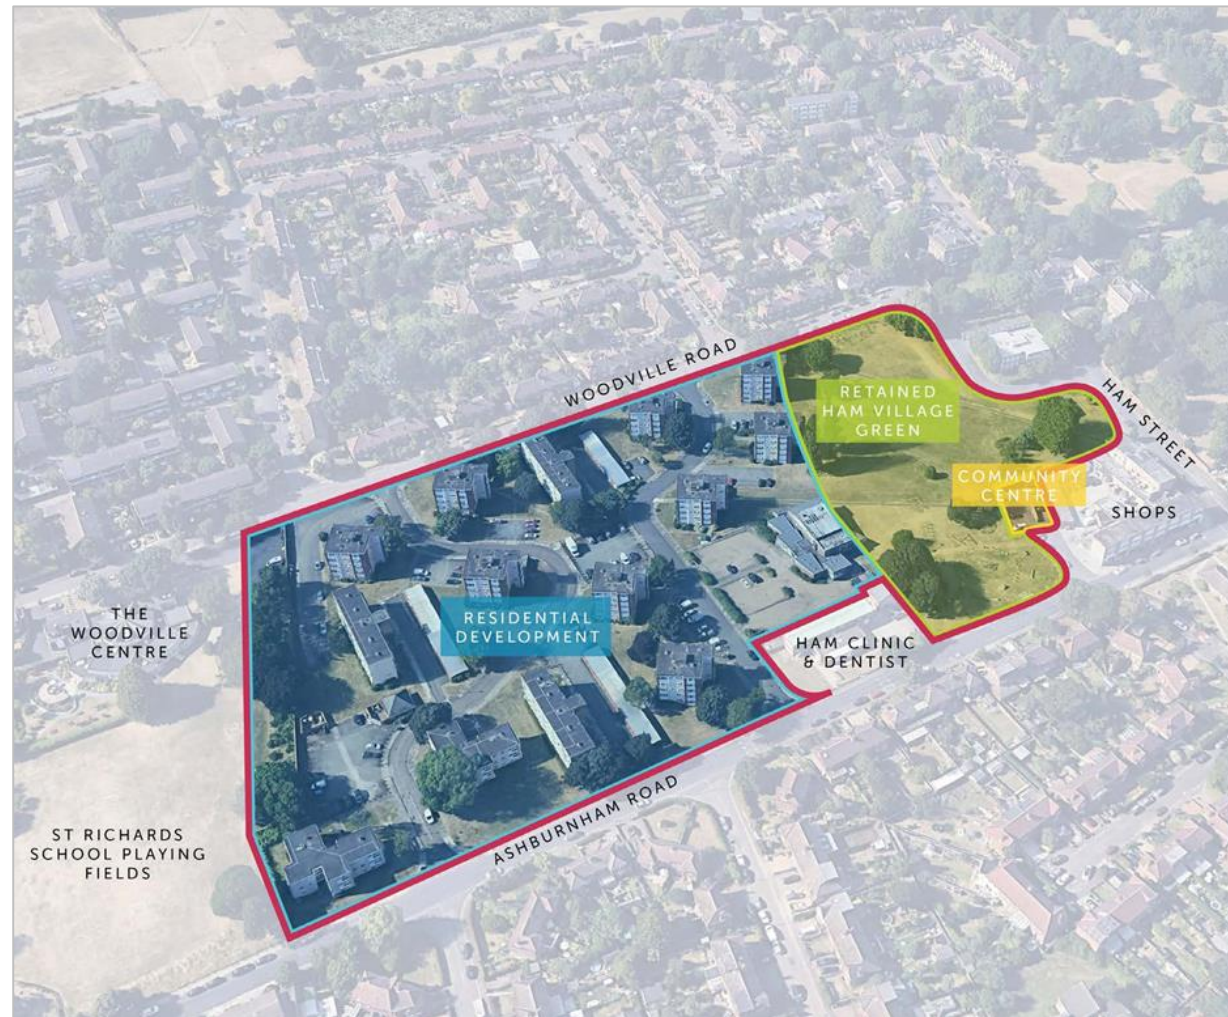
WOODVILLE ROAD

RETAINED HAM VILLAGE GREEN

HAM STREET

COMMUNITY CENTRE

SHOPS

THE WOODVILLE CENTRE

RESIDENTIAL DEVELOPMENT

HAM CLINIC & DENTIST

ASHBURNHAM ROAD

ST RICHARDS SCHOOL PLAYING FIELDS